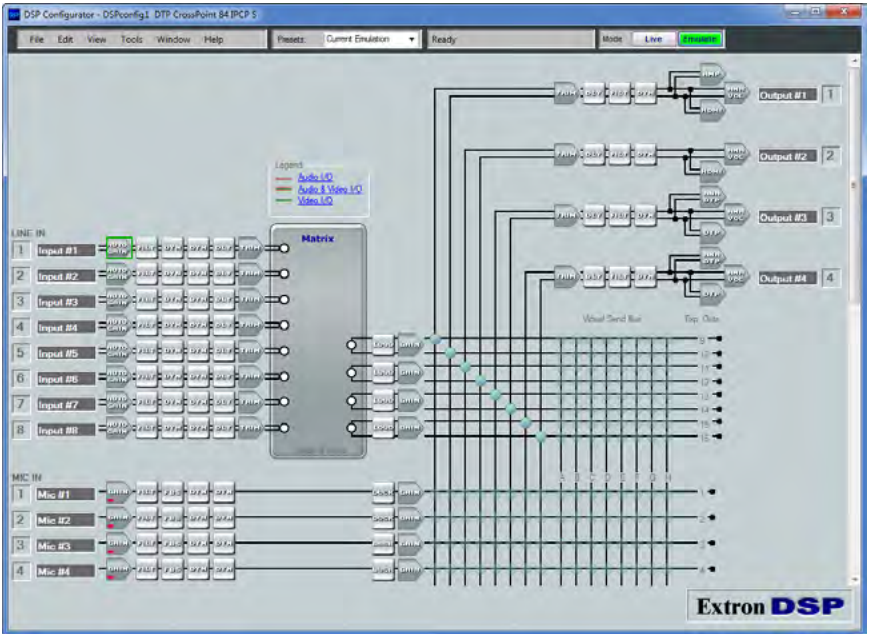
DSP Configurator - DSPconfig1 DTP CrossPoint 84 IPCP S

File Edit View Tools Window Help

Presets Current Emulation Ready Mode Live Emulate

Legend
Audio I/O
Audio & Video I/O
Video I/O

LINE IN

1 Input #1
2 Input #2
3 Input #3
4 Input #4
5 Input #5
6 Input #6
7 Input #7
8 Input #8

Matrix

MIC IN

1 Mic #1
2 Mic #2
3 Mic #3
4 Mic #4

Output #1 1
Output #2 2
Output #3 3
Output #4 4

Virtual Send Bus
Exp. Outs

9
10
11
12
13
14
15
16

A B C D E F G H

1
2
3
4

Extron DSP